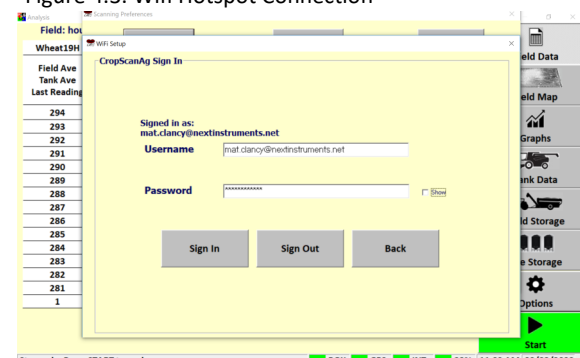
Figure 4.5: Wifi Hotspot Connection

Analysa

Scanning Preferences

Field: hou

Wheat19H

Field Ave
Tank Ave
Last Reading

294
293
292
291
290
289
288
287
286
285
284
283
282
281
1

WiFi Setup

CropScanAg Sign In

Signed in as:
mat.clancy@nextinstruments.net

Username mat.clancy@nextinstruments.net

Password ************ Show

Sign In

Sign Out

Back

Field Data

Field Map

Graphs

Tank Data

ld Storage

e Storage

Options

Start